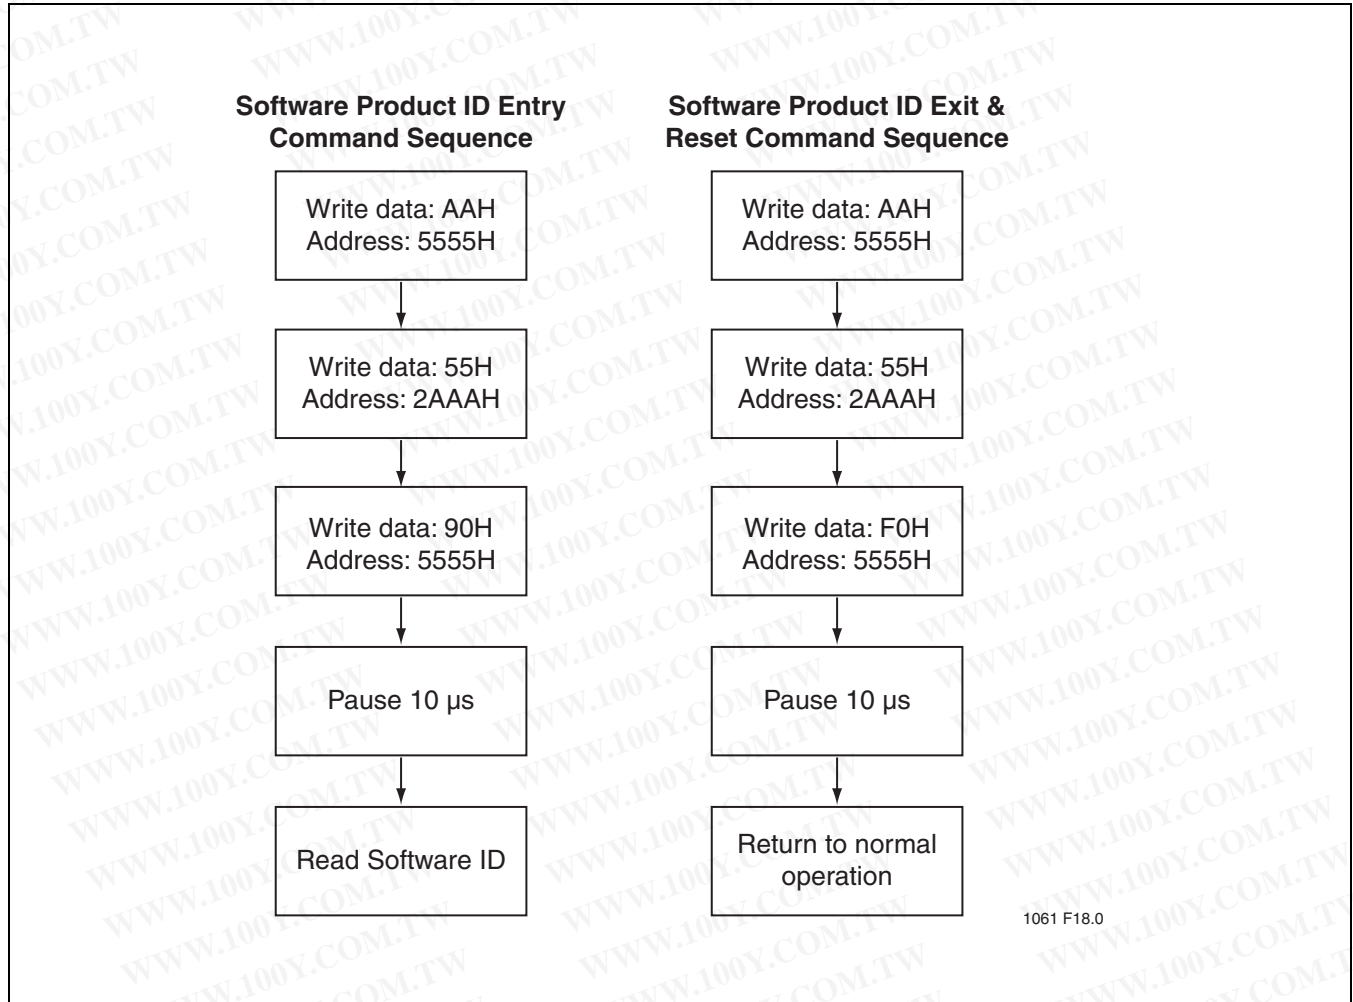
Software Product ID Entry Command Sequence

Write data: AAH
Address: 5555H

Write data: 55H
Address: 2AAAH

Write data: 90H
Address: 5555H

Pause 10 µs

Read Software ID

Software Product ID Exit & Reset Command Sequence

Write data: AAH
Address: 5555H

Write data: 55H
Address: 2AAAH

Write data: F0H
Address: 5555H

Pause 10 µs

Return to normal operation

1061 F18.0

WWW.100Y.COM.TW